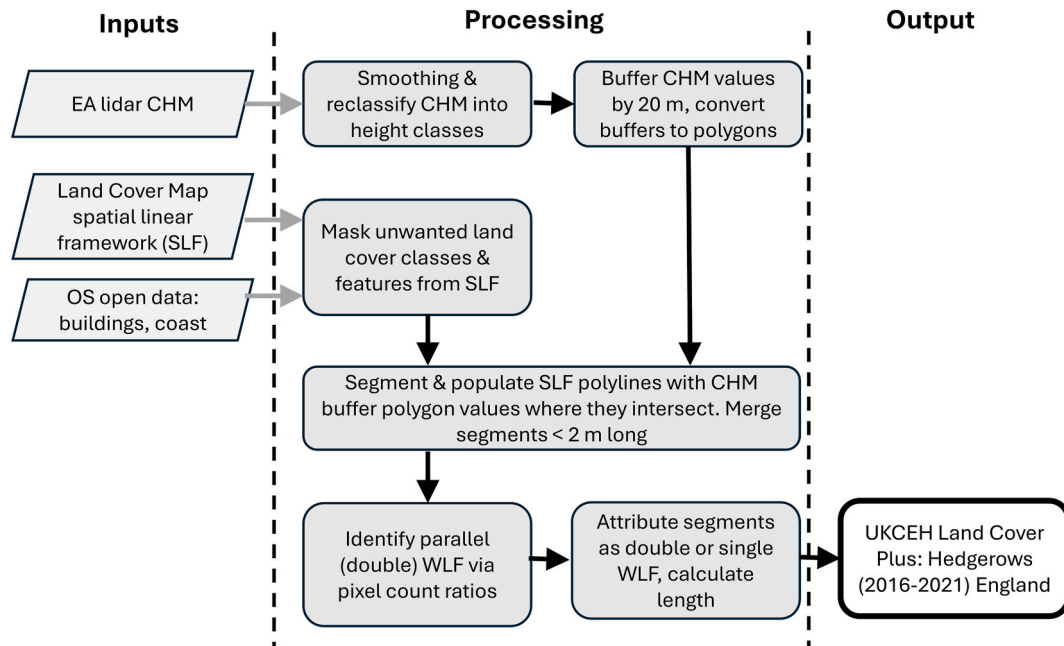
Inputs

Processing

Output

EA lidar CHM

Smoothing & reclassify CHM into height classes

Buffer CHM values by 20 m, convert buffers to polygons

Land Cover Map spatial linear framework (SLF)

Mask unwanted land cover classes & features from SLF

OS open data: buildings, coast

Segment & populate SLF polylines with CHM buffer polygon values where they intersect. Merge segments < 2 m long

Identify parallel (double) WLF via pixel count ratios

Attribute segments as double or single WLF, calculate length

UKCEH Land Cover Plus: Hedgerows (2016-2021) England